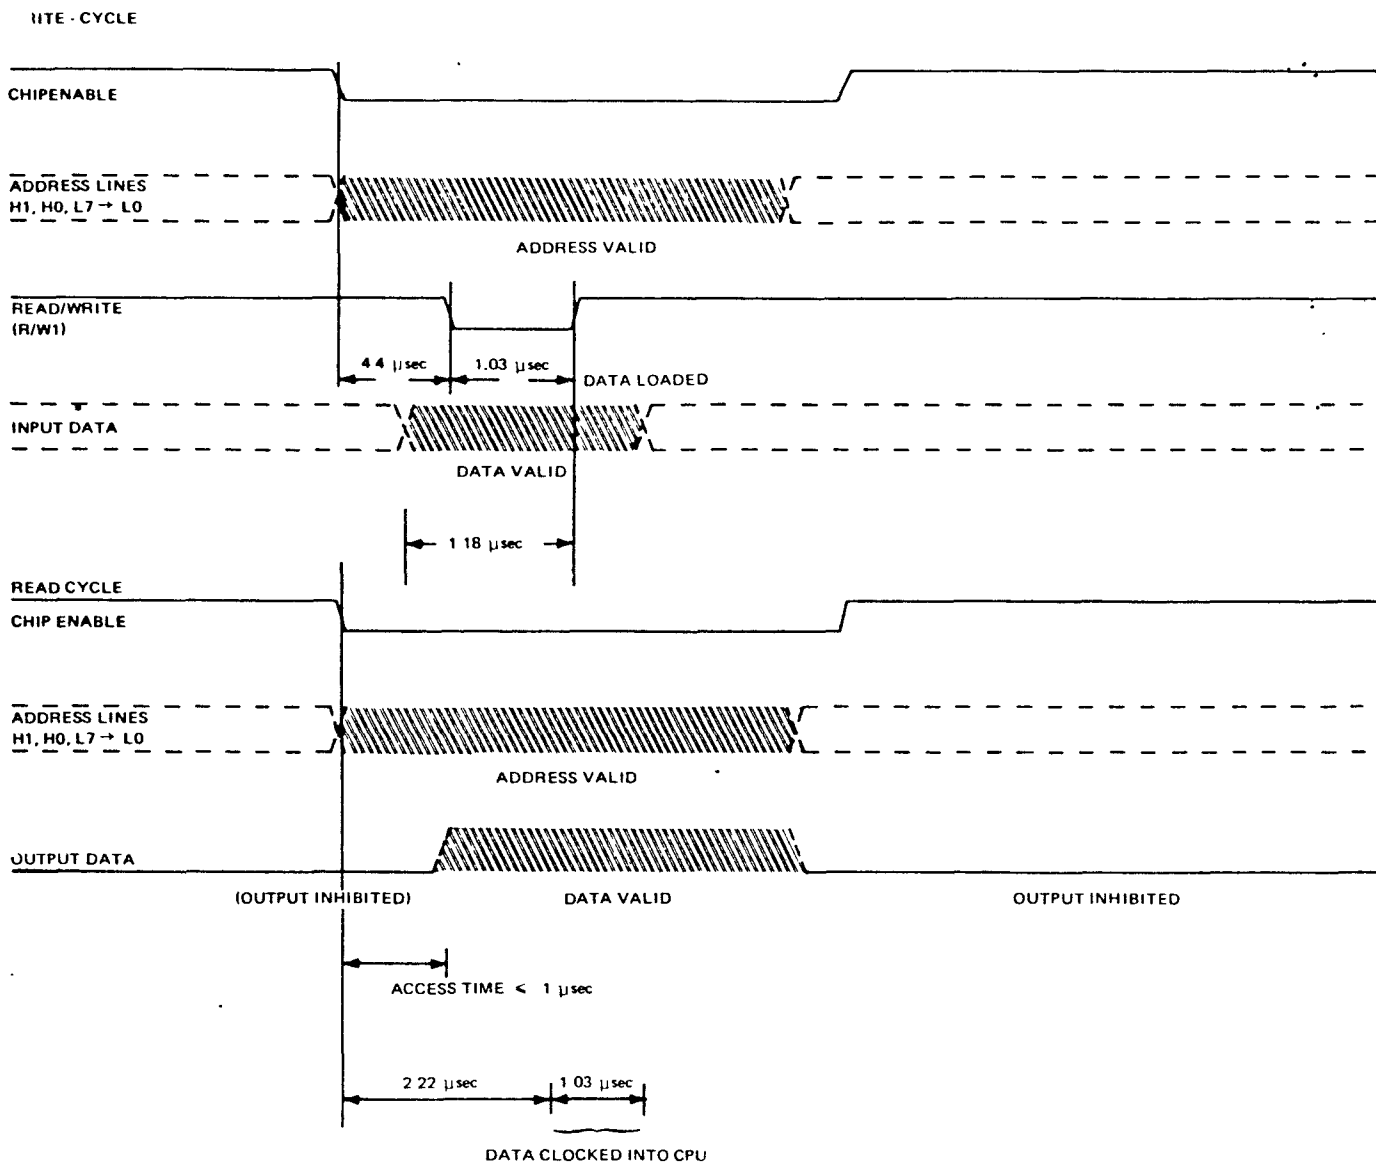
IITE - CYCLE

CHIPENABLE

ADDRESS LINES
H1, H0, L7 → L0

ADDRESS VALID

READ/WRITE
(R/W1)

4 4 µsec

1.03 µsec

DATA LOADED

INPUT DATA

DATA VALID

1 18 µsec

READ CYCLE

CHIP ENABLE

ADDRESS LINES
H1, H0, L7 → L0

ADDRESS VALID

OUTPUT DATA

(OUTPUT INHIBITED)

DATA VALID

OUTPUT INHIBITED

ACCESS TIME < 1 µsec

2 22 µsec

1 03 µsec

DATA CLOCKED INTO CPU